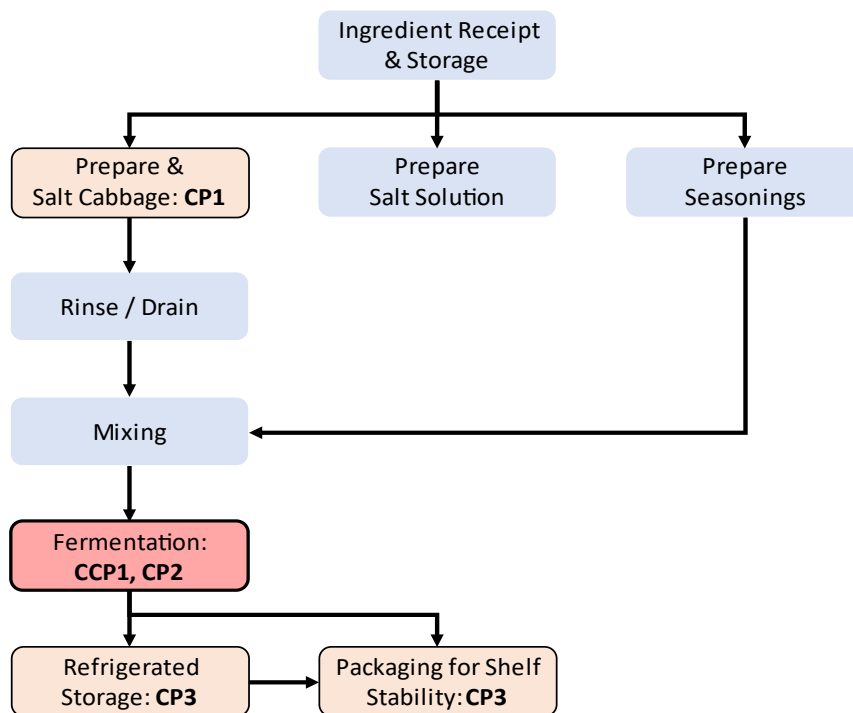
Ingredient Receipt & Storage

Prepare & Salt Cabbage: **CP1**

Prepare Salt Solution

Prepare Seasonings

Rinse / Drain

Mixing

Fermentation: **CCP1, CP2**

Refrigerated Storage: **CP3**

Packaging for Shelf Stability: **CP3**